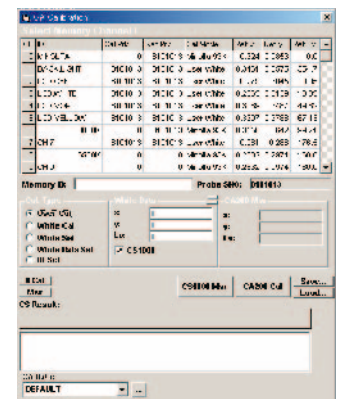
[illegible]

| ID | Cal. Mtr | Cal. Mtr | Cal. Mode | Ref. x | Ref. y | Ref. Lv |
|---|---|---|---|---|---|---|
| 1 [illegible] | 0 | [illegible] | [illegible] | 0.324 | 0.353 | 0.0 |
| 2 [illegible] | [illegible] | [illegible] | User White | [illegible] | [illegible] | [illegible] |
| 3 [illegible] | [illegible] | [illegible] | User White | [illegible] | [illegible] | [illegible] |
| 4 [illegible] | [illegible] | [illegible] | User White | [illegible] | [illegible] | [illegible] |
| 5 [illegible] | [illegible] | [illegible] | User White | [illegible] | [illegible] | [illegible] |
| 6 LCD YELLOW | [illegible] | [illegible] | User White | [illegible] | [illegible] | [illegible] |
| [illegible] | 0 | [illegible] | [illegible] | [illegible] | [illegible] | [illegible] |
| 7 CH 7 | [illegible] | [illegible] | User White | 0.281 | 0.289 | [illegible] |
| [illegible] | 0 | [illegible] | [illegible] | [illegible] | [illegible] | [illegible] |
| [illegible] | 0 | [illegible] | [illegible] | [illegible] | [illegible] | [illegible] |

Memory Ch: Probe S/N: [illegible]

Cal. Type
User Cal
White Cal
White Set
White Data Set
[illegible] Set

White Data
x:
y:
Lv:
CS1000

x:
y:
Lv:

Edit
Mod
Delete
CS Result:

CS1000 Mea
CA500 Cal
Save...
Load...

DEFAULT